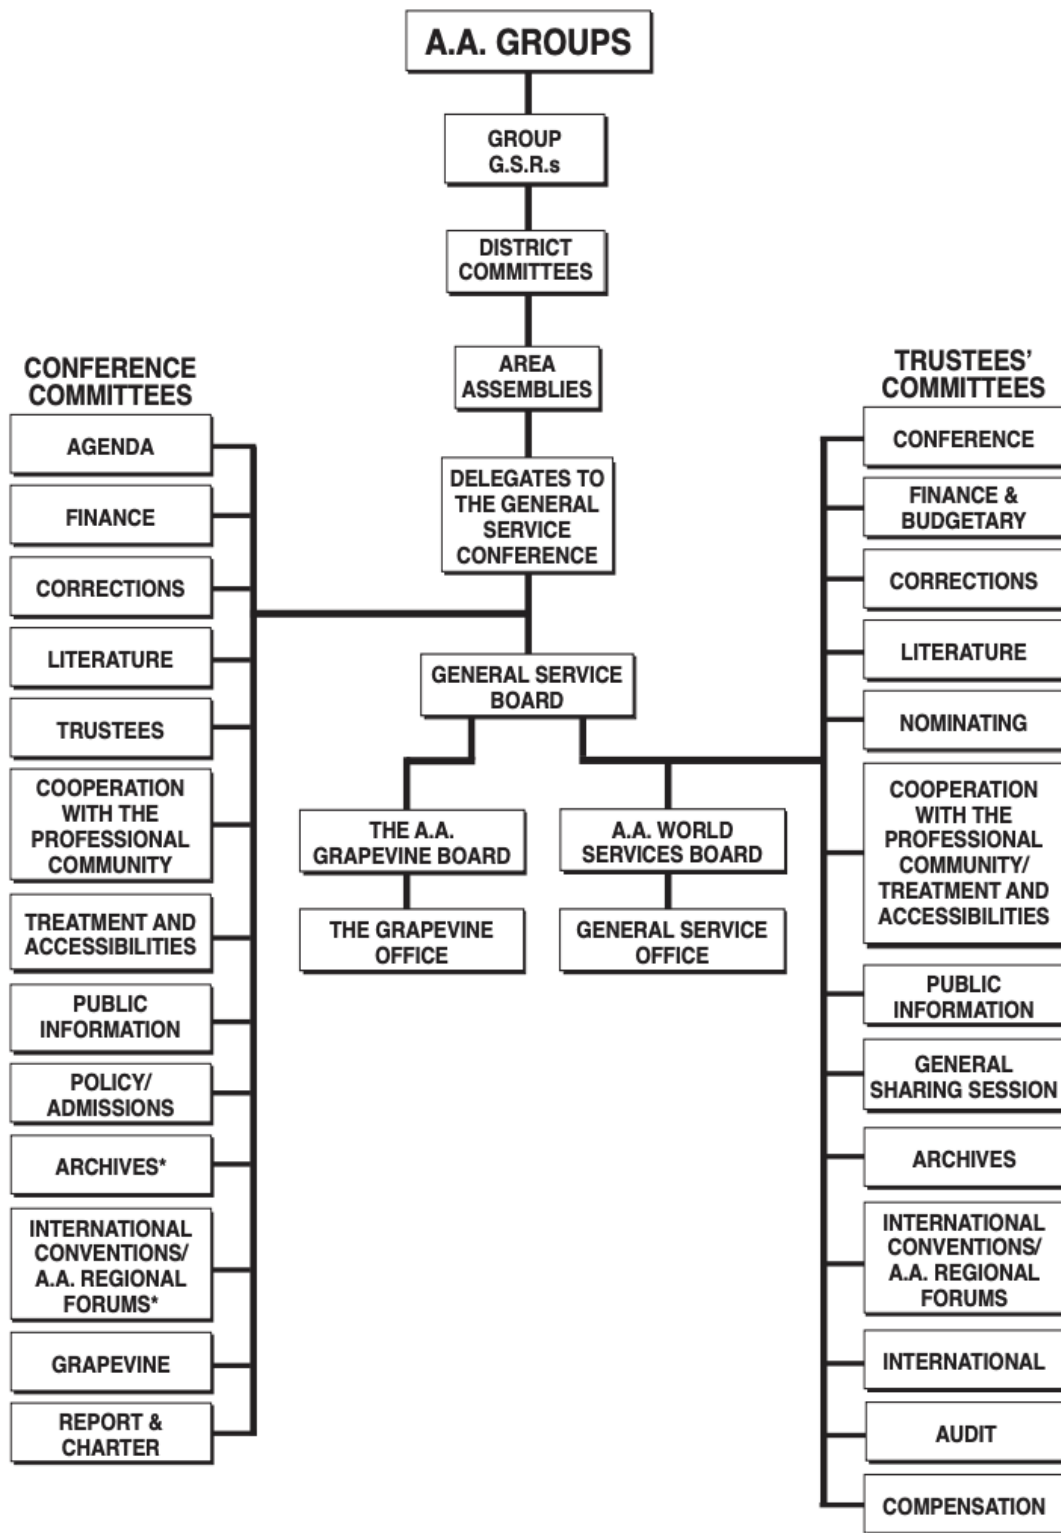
A.A. GROUPS

GROUP G.S.R.s

DISTRICT COMMITTEES

AREA ASSEMBLIES

DELEGATES TO THE GENERAL SERVICE CONFERENCE

GENERAL SERVICE BOARD

THE A.A. GRAPEVINE BOARD

THE GRAPEVINE OFFICE

A.A. WORLD SERVICES BOARD

GENERAL SERVICE OFFICE

CONFERENCE COMMITTEES

AGENDA

FINANCE

CORRECTIONS

LITERATURE

TRUSTEES

COOPERATION WITH THE PROFESSIONAL COMMUNITY

TREATMENT AND ACCESSIBILITIES

PUBLIC INFORMATION

POLICY/ ADMISSIONS

ARCHIVES*

INTERNATIONAL CONVENTIONS/ A.A. REGIONAL FORUMS*

GRAPEVINE

REPORT & CHARTER

TRUSTEES' COMMITTEES

CONFERENCE

FINANCE & BUDGETARY

CORRECTIONS

LITERATURE

NOMINATING

COOPERATION WITH THE PROFESSIONAL COMMUNITY/ TREATMENT AND ACCESSIBILITIES

PUBLIC INFORMATION

GENERAL SHARING SESSION

ARCHIVES

INTERNATIONAL CONVENTIONS/ A.A. REGIONAL FORUMS

INTERNATIONAL

AUDIT

COMPENSATION